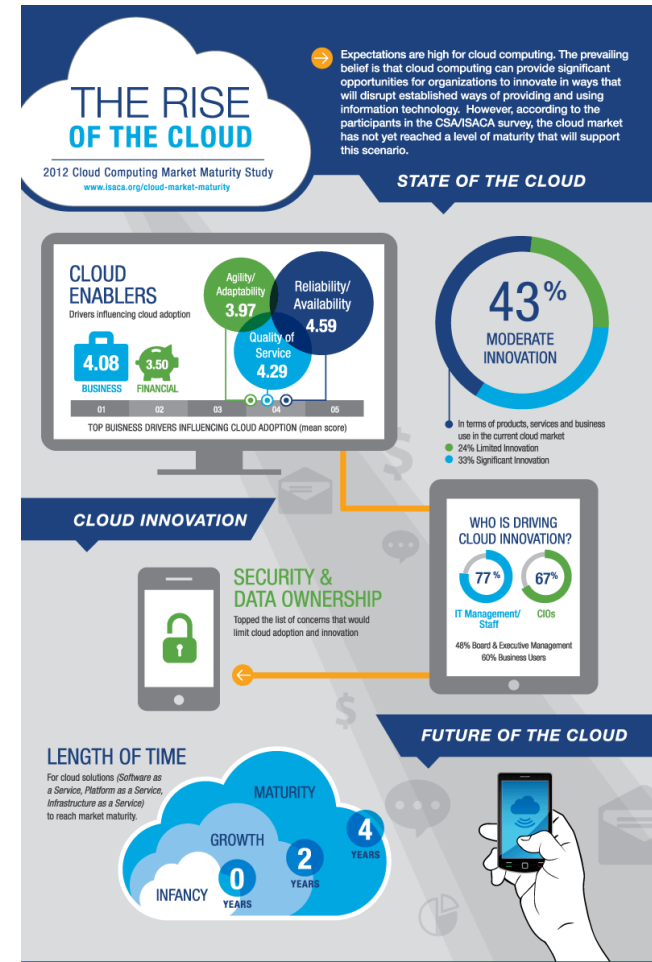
THE RISE OF THE CLOUD

2012 Cloud Computing Market Maturity Study

www.isaca.org/cloud-market-maturity

Expectations are high for cloud computing. The prevailing belief is that cloud computing can provide significant opportunities for organizations to innovate in ways that will disrupt established ways of providing and using information technology. However, according to the participants in the CSA/ISACA survey, the cloud market has not yet reached a level of maturity that will support this scenario.

STATE OF THE CLOUD

CLOUD ENABLERS

Drivers influencing cloud adoption

4.08 BUSINESS

3.50 FINANCIAL

Agility/ Adaptability 3.97

Reliability/ Availability 4.59

Quality of Service 4.29

01 02 03 04 05

TOP BUISNESS DRIVERS INFLUENCING CLOUD ADOPTION (mean score)

43% MODERATE INNOVATION

In terms of products, services and business use in the current cloud market

24% Limited Innovation

33% Significant Innovation

CLOUD INNOVATION

WHO IS DRIVING CLOUD INNOVATION?

77% IT Management/ Staff

67% CIOs

48% Board & Executive Management

60% Business Users

SECURITY & DATA OWNERSHIP

Topped the list of concerns that would limit cloud adoption and innovation

FUTURE OF THE CLOUD

LENGTH OF TIME

For cloud solutions (Software as a Service, Platform as a Service, Infrastructure as a Service) to reach market maturity.

MATURITY

GROWTH

INFANCY

0 YEARS

2 YEARS

4 YEARS